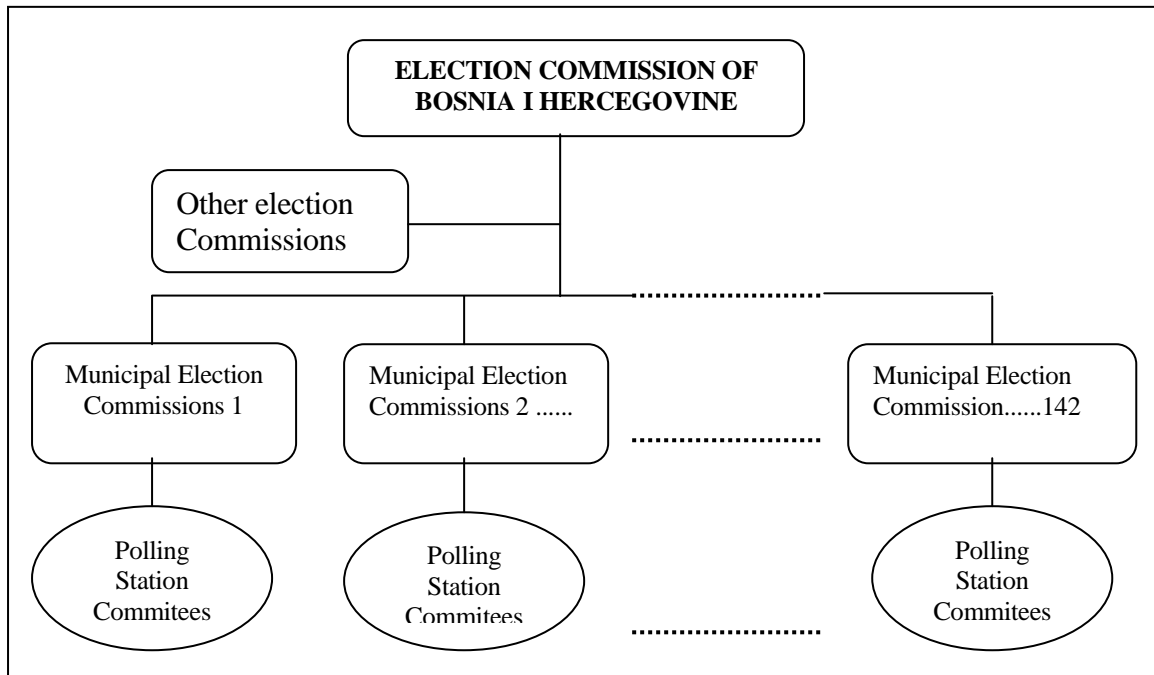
ELECTION COMMISSION OF BOSNIA I HERCEGOVINE

Other election Commissions

Municipal Election Commissions 1

Municipal Election Commissions 2 ......

Municipal Election Commission......142

Polling Station Commitees

Polling Station Commitees

Polling Station Commitees